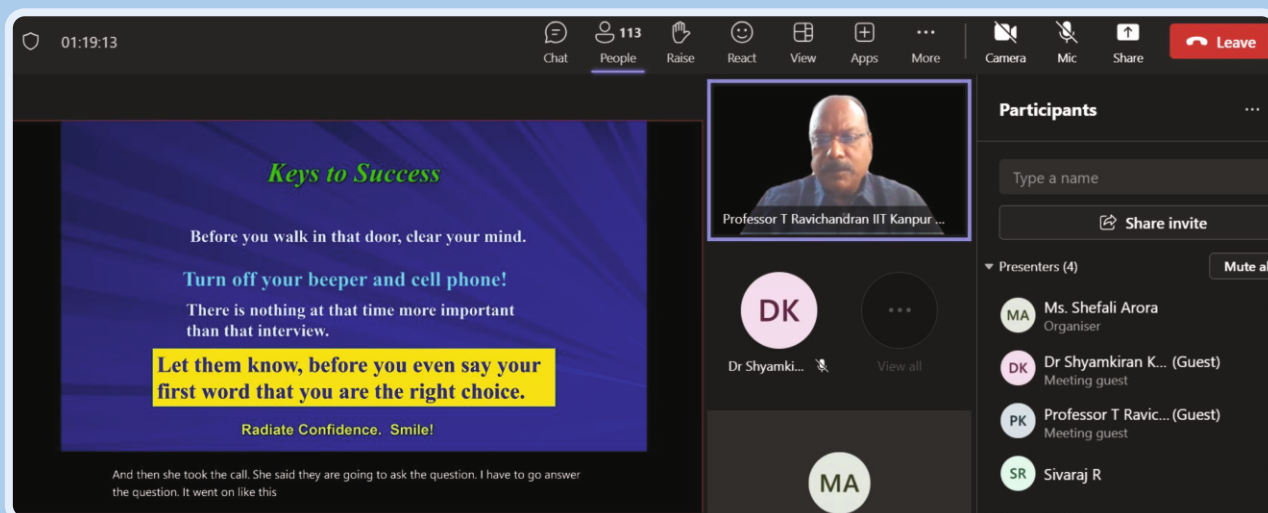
01:19:13

Chat
113
People
Raise
React
View
Apps
More
Camera
Mic
Share
Leave

Keys to Success

Before you walk in that door, clear your mind.

Turn off your beeper and cell phone!

There is nothing at that time more important than that interview.

Let them know, before you even say your first word that you are the right choice.

Radiate Confidence. Smile!

And then she took the call. She said they are going to ask the question. I have to go answer the question. It went on like this

Professor T Ravichandran IIT Kanpur ...

DK
Dr Shyamki...

View all

MA

Participants

Type a name

Share invite

Presenters (4)

Mute al

MA Ms. Shefali Arora
Organiser

DK Dr Shyamkiran K... (Guest)
Meeting guest

PK Professor T Ravic... (Guest)
Meeting guest

SR Sivaraj R